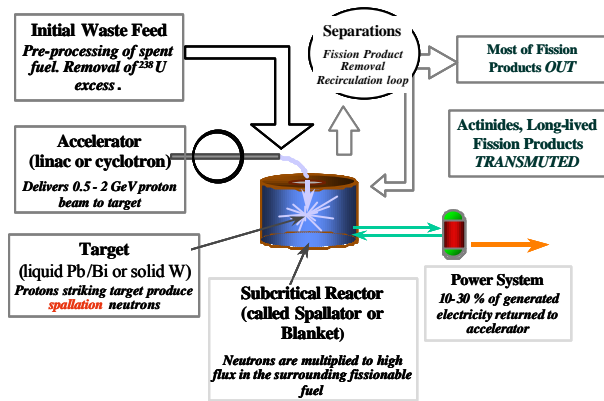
Initial Waste Feed
Pre-processing of spent fuel. Removal of $^{238}U$ excess.

Separations
Fission Product Removal Recirculation loop

Most of Fission Products OUT

Actinides, Long-lived Fission Products TRANSMUTED

Accelerator (linac or cyclotron)
Delivers 0.5 - 2 GeV proton beam to target

Target
(liquid Pb/Bi or solid W)
Protons striking target produce spallation neutrons

Subcritical Reactor (called Spallator or Blanket)
Neutrons are multiplied to high flux in the surrounding fissionable fuel

Power System
10-30 % of generated electricity returned to accelerator